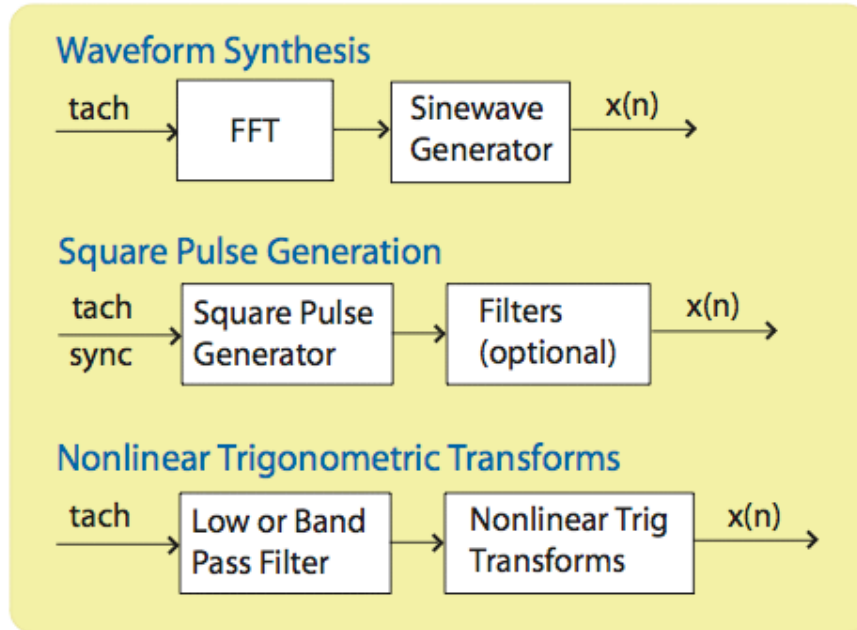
Waveform Synthesis

tach

FFT

Sinewave Generator

x(n)

Square Pulse Generation

tach

sync

Square Pulse Generator

Filters (optional)

x(n)

Nonlinear Trigonometric Transforms

tach

Low or Band Pass Filter

Nonlinear Trig Transforms

x(n)